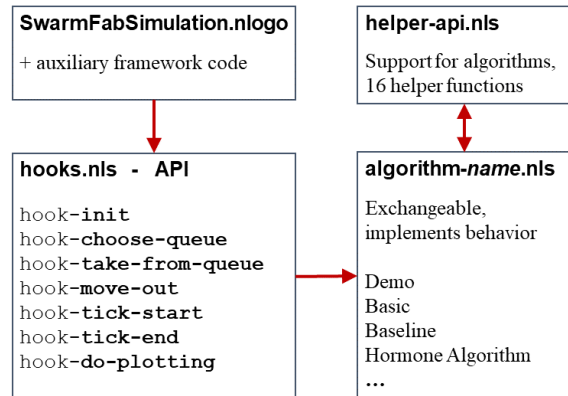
**SwarmFabSimulation.nlogo**

+ auxiliary framework code

**helper-api.nls**

Support for algorithms, 16 helper functions

**hooks.nls - API**

hook-**init**
hook-**choose-queue**
hook-**take-from-queue**
hook-**move-out**
hook-**tick-start**
hook-**tick-end**
hook-**do-plotting**

**algorithm-*name*.nls**

Exchangeable, implements behavior

Demo
Basic
Baseline
Hormone Algorithm
**…**